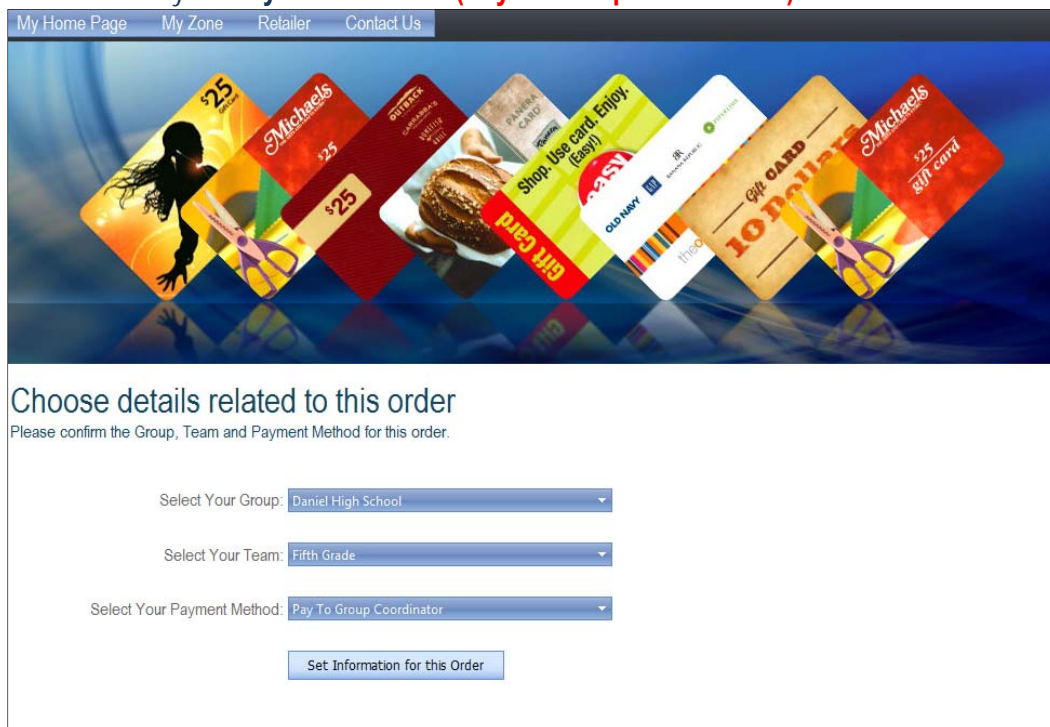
My Home Page My Zone Retailer Contact Us

$25 Michaels $25 OUTBACK $25 PANERA CARD Shop. Use card. Enjoy. (Easy!) Gift Card OLD NAVY GAP BANANA REPUBLIC Gift CARD 10 Dollars Michaels $25 gift card

Choose details related to this order
Please confirm the Group, Team and Payment Method for this order.

Select Your Group: Daniel High School

Select Your Team: Fifth Grade

Select Your Payment Method: Pay To Group Coordinator

Set Information for this Order